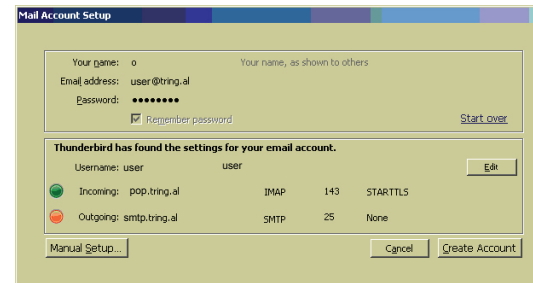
Mail Account Setup

Your name: o

Your name, as shown to others

Email address: user@tring.al

Password: ••••••••

Remember password

Start over

Thunderbird has found the settings for your email account.

Username: user user

Edit

Incoming: pop.tring.al IMAP 143 STARTTLS

Outgoing: smtp.tring.al SMTP 25 None

Manual Setup...

Cancel

Create Account